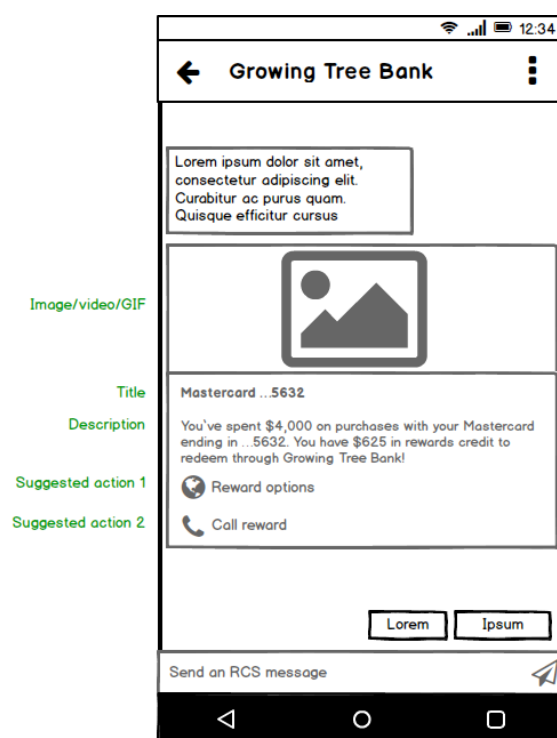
12:34

Growing Tree Bank

Lorem ipsum dolor sit amet, consectetur adipiscing elit. Curabitur ac purus quam. Quisque efficitur cursus

Image/video/GIF

Title

Description

Suggested action 1

Suggested action 2

Mastercard ...5632

You've spent $4,000 on purchases with your Mastercard ending in ...5632. You have $625 in rewards credit to redeem through Growing Tree Bank!

Reward options

Call reward

Lorem

Ipsum

Send an RCS message